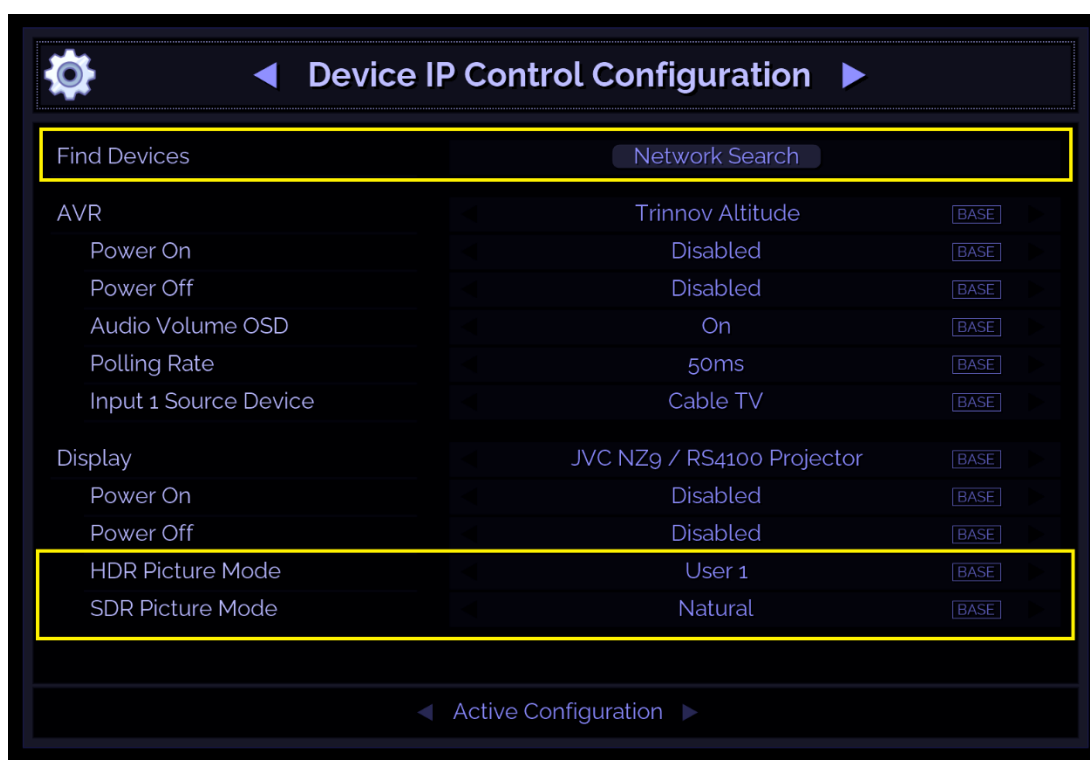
◀ Device IP Control Configuration ▶

| | | |
|---|---|---|
| Find Devices | Network Search | |
| AVR | Trinnov Altitude | BASE |
| Power On | Disabled | BASE |
| Power Off | Disabled | BASE |
| Audio Volume OSD | On | BASE |
| Polling Rate | 50ms | BASE |
| Input 1 Source Device | Cable TV | BASE |
| Display | JVC NZ9 / RS4100 Projector | BASE |
| Power On | Disabled | BASE |
| Power Off | Disabled | BASE |
| HDR Picture Mode | User 1 | BASE |
| SDR Picture Mode | Natural | BASE |

◀ Active Configuration ▶